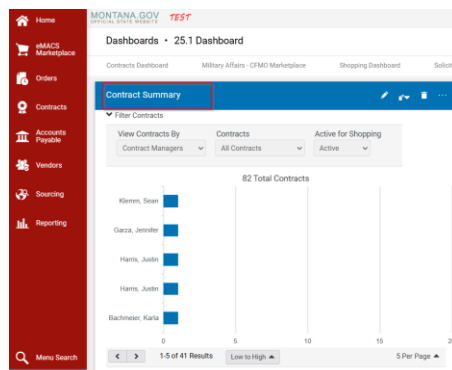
Home

eMACS Marketplace

Orders

Contracts

Accounts Payable

Vendors

Sourcing

Reporting

Menu Search

MONTANA.GOV OFFICIAL STATE WEBSITE TEST

Dashboards • 25.1 Dashboard

Contracts Dashboard   Military Affairs - CFMO Marketplace   Shopping Dashboard   Solicit

Contract Summary

Filter Contracts

View Contracts By
Contract Managers

Contracts
All Contracts

Active for Shopping
Active

82 Total Contracts

Klemm, Sean

Garza, Jennifer

Harris, Justin

Harris, Justin

Bachmeier, Karla

0   5   10   15   2

1-5 of 41 Results   Low to High   5 Per Page